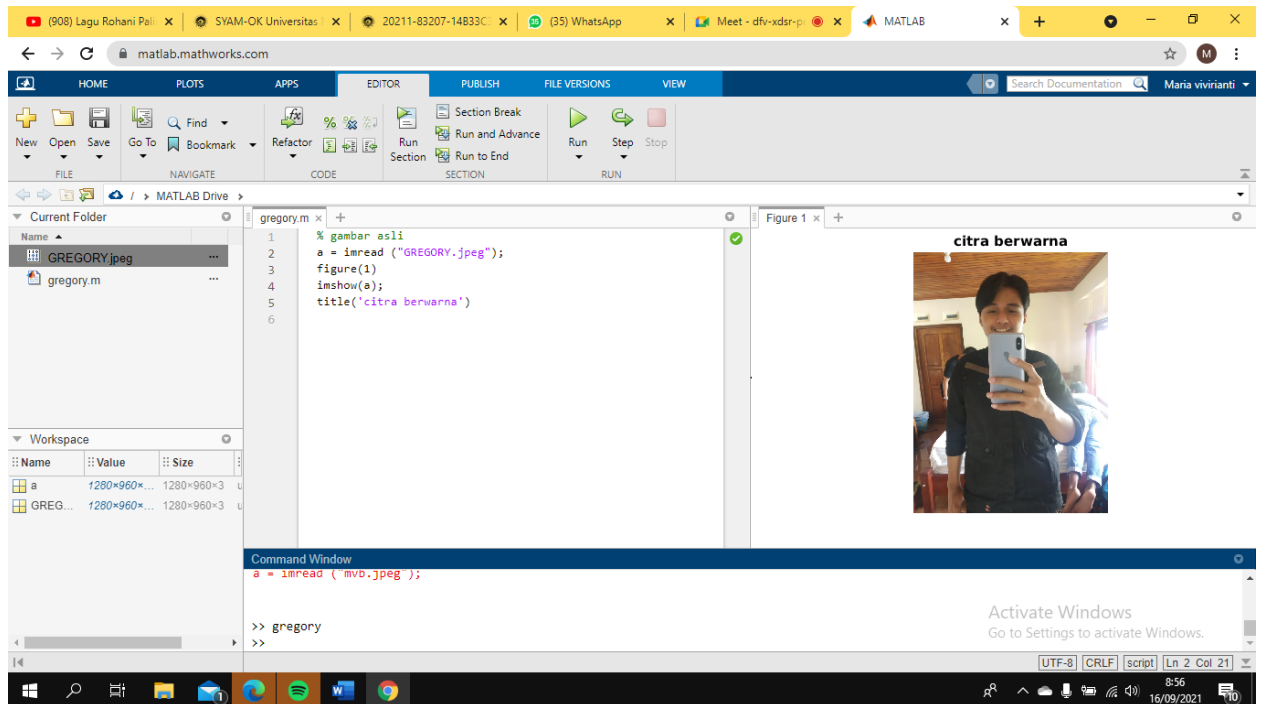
(908) Lagu Rohani Pal ×
SYAM-OK Universitas ×
20211-83207-14B33C ×
(35) WhatsApp ×
Meet - dfv-xdsr-p ×
MATLAB ×
+

matlab.mathworks.com

HOME PLOTS APPS EDITOR PUBLISH FILE VERSIONS VIEW
Search Documentation
Maria vivirianti

New Open Save
FILE
Go To Find Bookmark
NAVIGATE
Refactor
CODE
Run Section
Section Break
Run and Advance
Run to End
SECTION
Run Step Stop
RUN

/ MATLAB Drive

Current Folder
Name
GREGORY.jpeg
gregory.m

gregory.m ×
1 % gambar asli
2 a = imread ("GREGORY.jpeg");
3 figure(1)
4 imshow(a);
5 title('citra berwarna')
6

Figure 1 ×
citra berwarna

Workspace
Name Value Size
a 1280×960×... 1280×960×3
GREG... 1280×960×... 1280×960×3

Command Window
a = imread ("mvb.jpeg");

>> gregory
>>

Activate Windows
Go to Settings to activate Windows.

UTF-8 CRLF script Ln 2 Col 21

8:56
16/09/2021